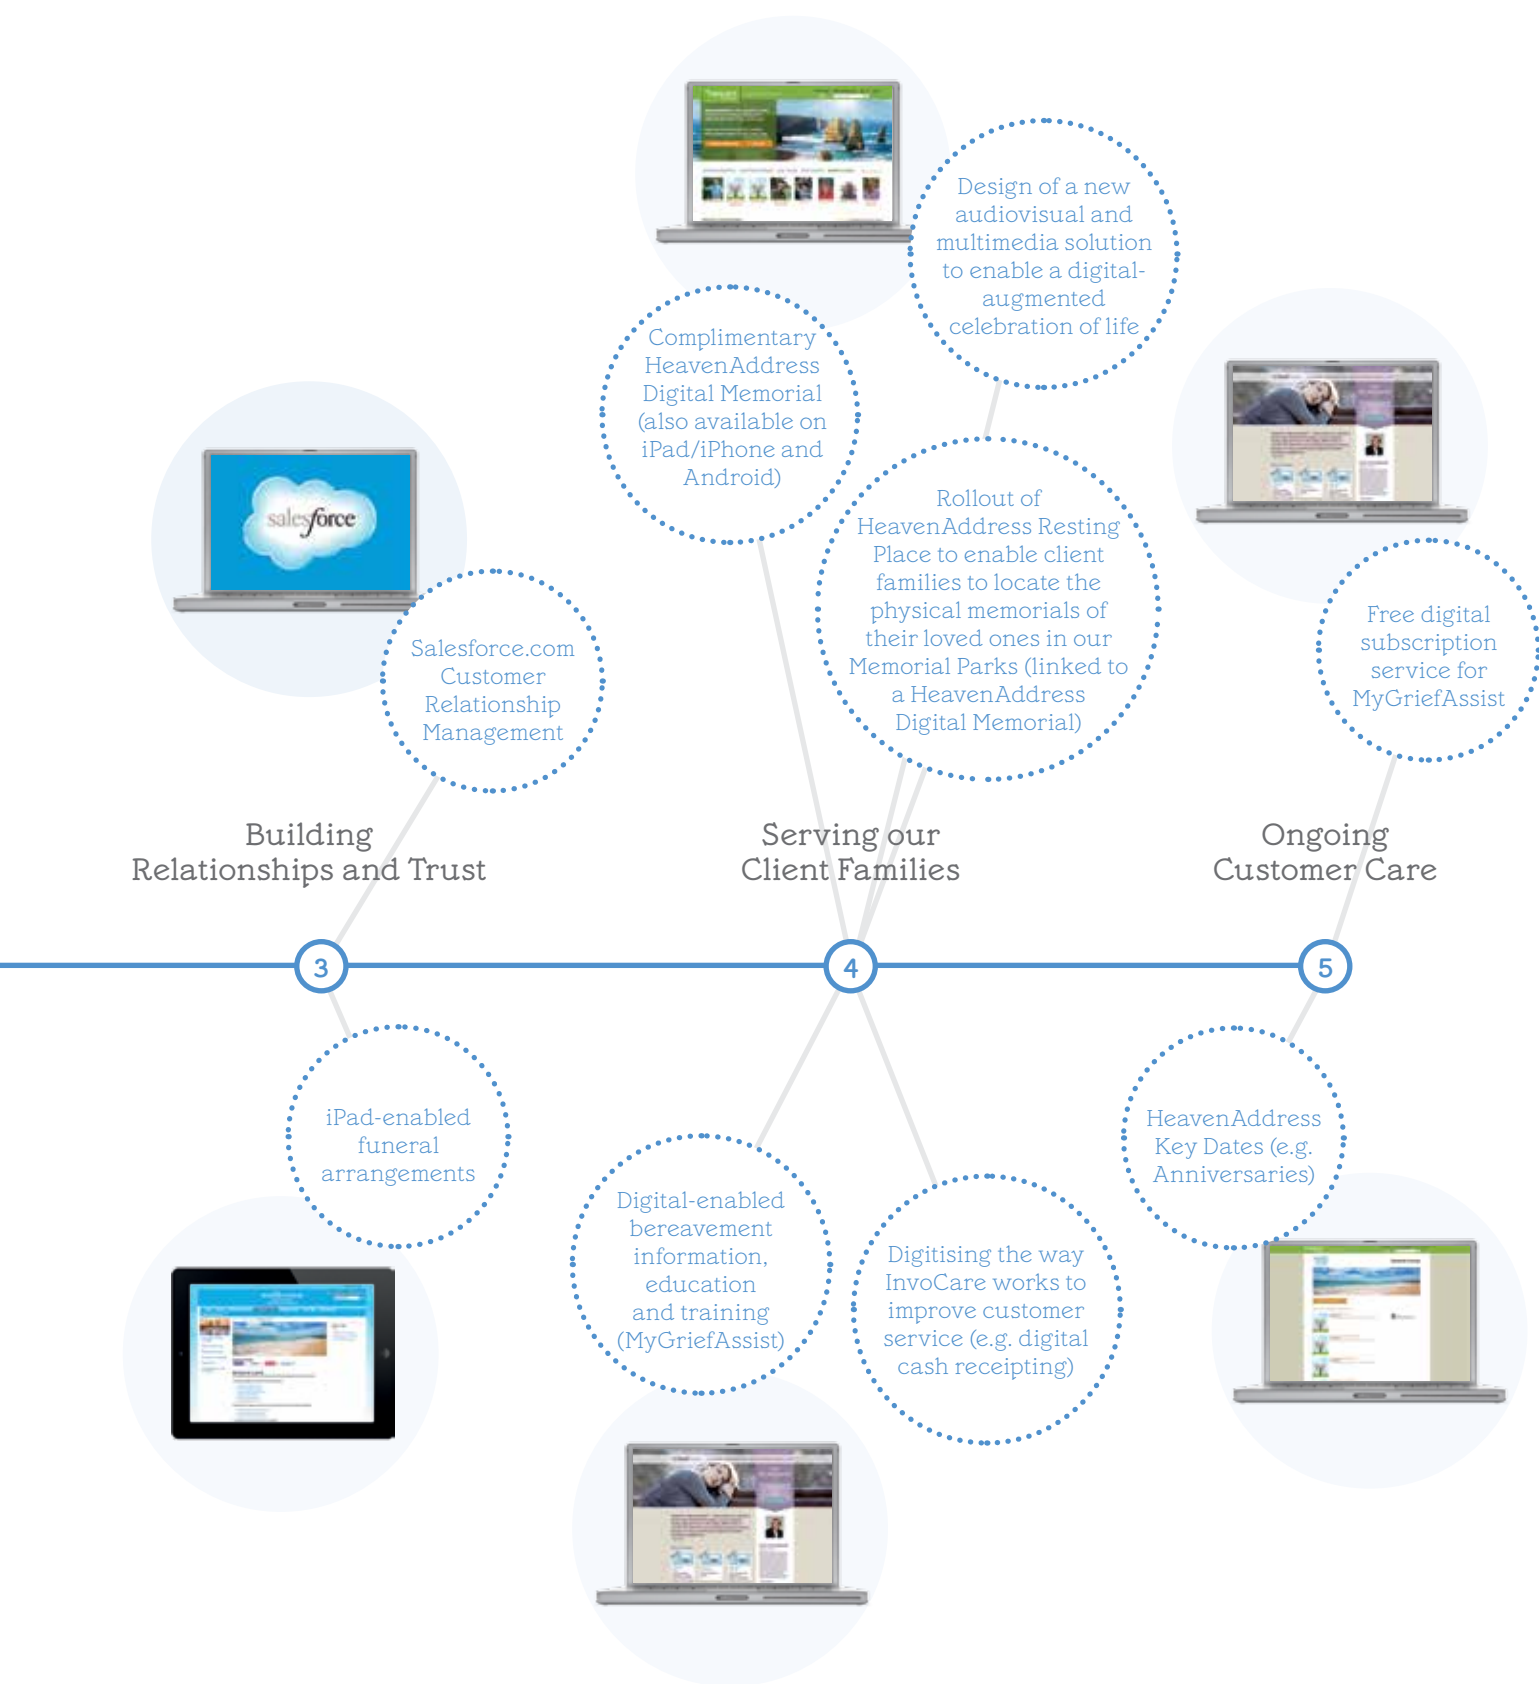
Design of a new audiovisual and multimedia solution to enable a digital-augmented celebration of life

Complimentary HeavenAddress Digital Memorial (also available on iPad/iPhone and Android)

Rollout of HeavenAddress Resting Place to enable client families to locate the physical memorials of their loved ones in our Memorial Parks (linked to a HeavenAddress Digital Memorial)

salesforce

Salesforce.com Customer Relationship Management

Free digital subscription service for MyGriefAssist

Building Relationships and Trust

Serving our Client Families

Ongoing Customer Care

3

4

5

iPad-enabled funeral arrangements

Digital-enabled bereavement information, education and training (MyGriefAssist)

Digitising the way InvoCare works to improve customer service (e.g. digital cash receipting)

HeavenAddress Key Dates (e.g. Anniversaries)